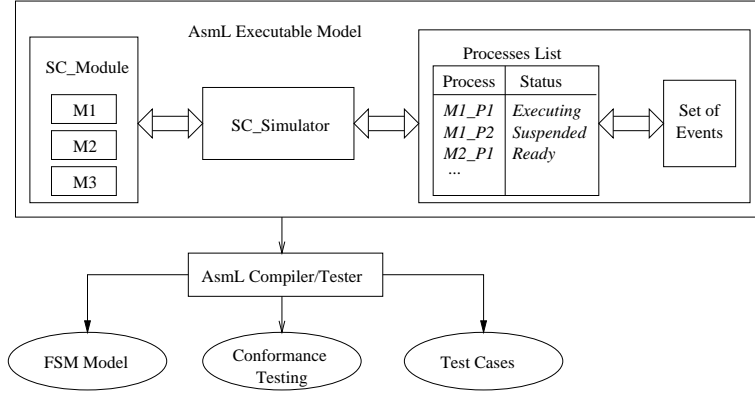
AsmL Executable Model

SC_Module

M1

M2

M3

SC_Simulator

Processes List

| Process | Status |
|---|---|
| *M1_P1* | *Executing* |
| *M1_P2* | *Suspended* |
| *M2_P1* | *Ready* |
| ... | |

Set of Events

AsmL Compiler/Tester

FSM Model

Conformance Testing

Test Cases